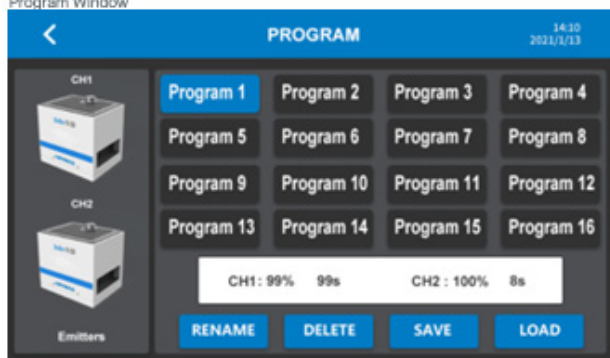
Program Window

<

PROGRAM

14:10
2021/1/13

CH1

CH2

Emitters

| Program 1 | Program 2 | Program 3 | Program 4 |
|---|---|---|---|
| Program 5 | Program 6 | Program 7 | Program 8 |
| Program 9 | Program 10 | Program 11 | Program 12 |
| Program 13 | Program 14 | Program 15 | Program 16 |

CH1: 99% 99s CH2 : 100% 8s

RENAME DELETE SAVE LOAD